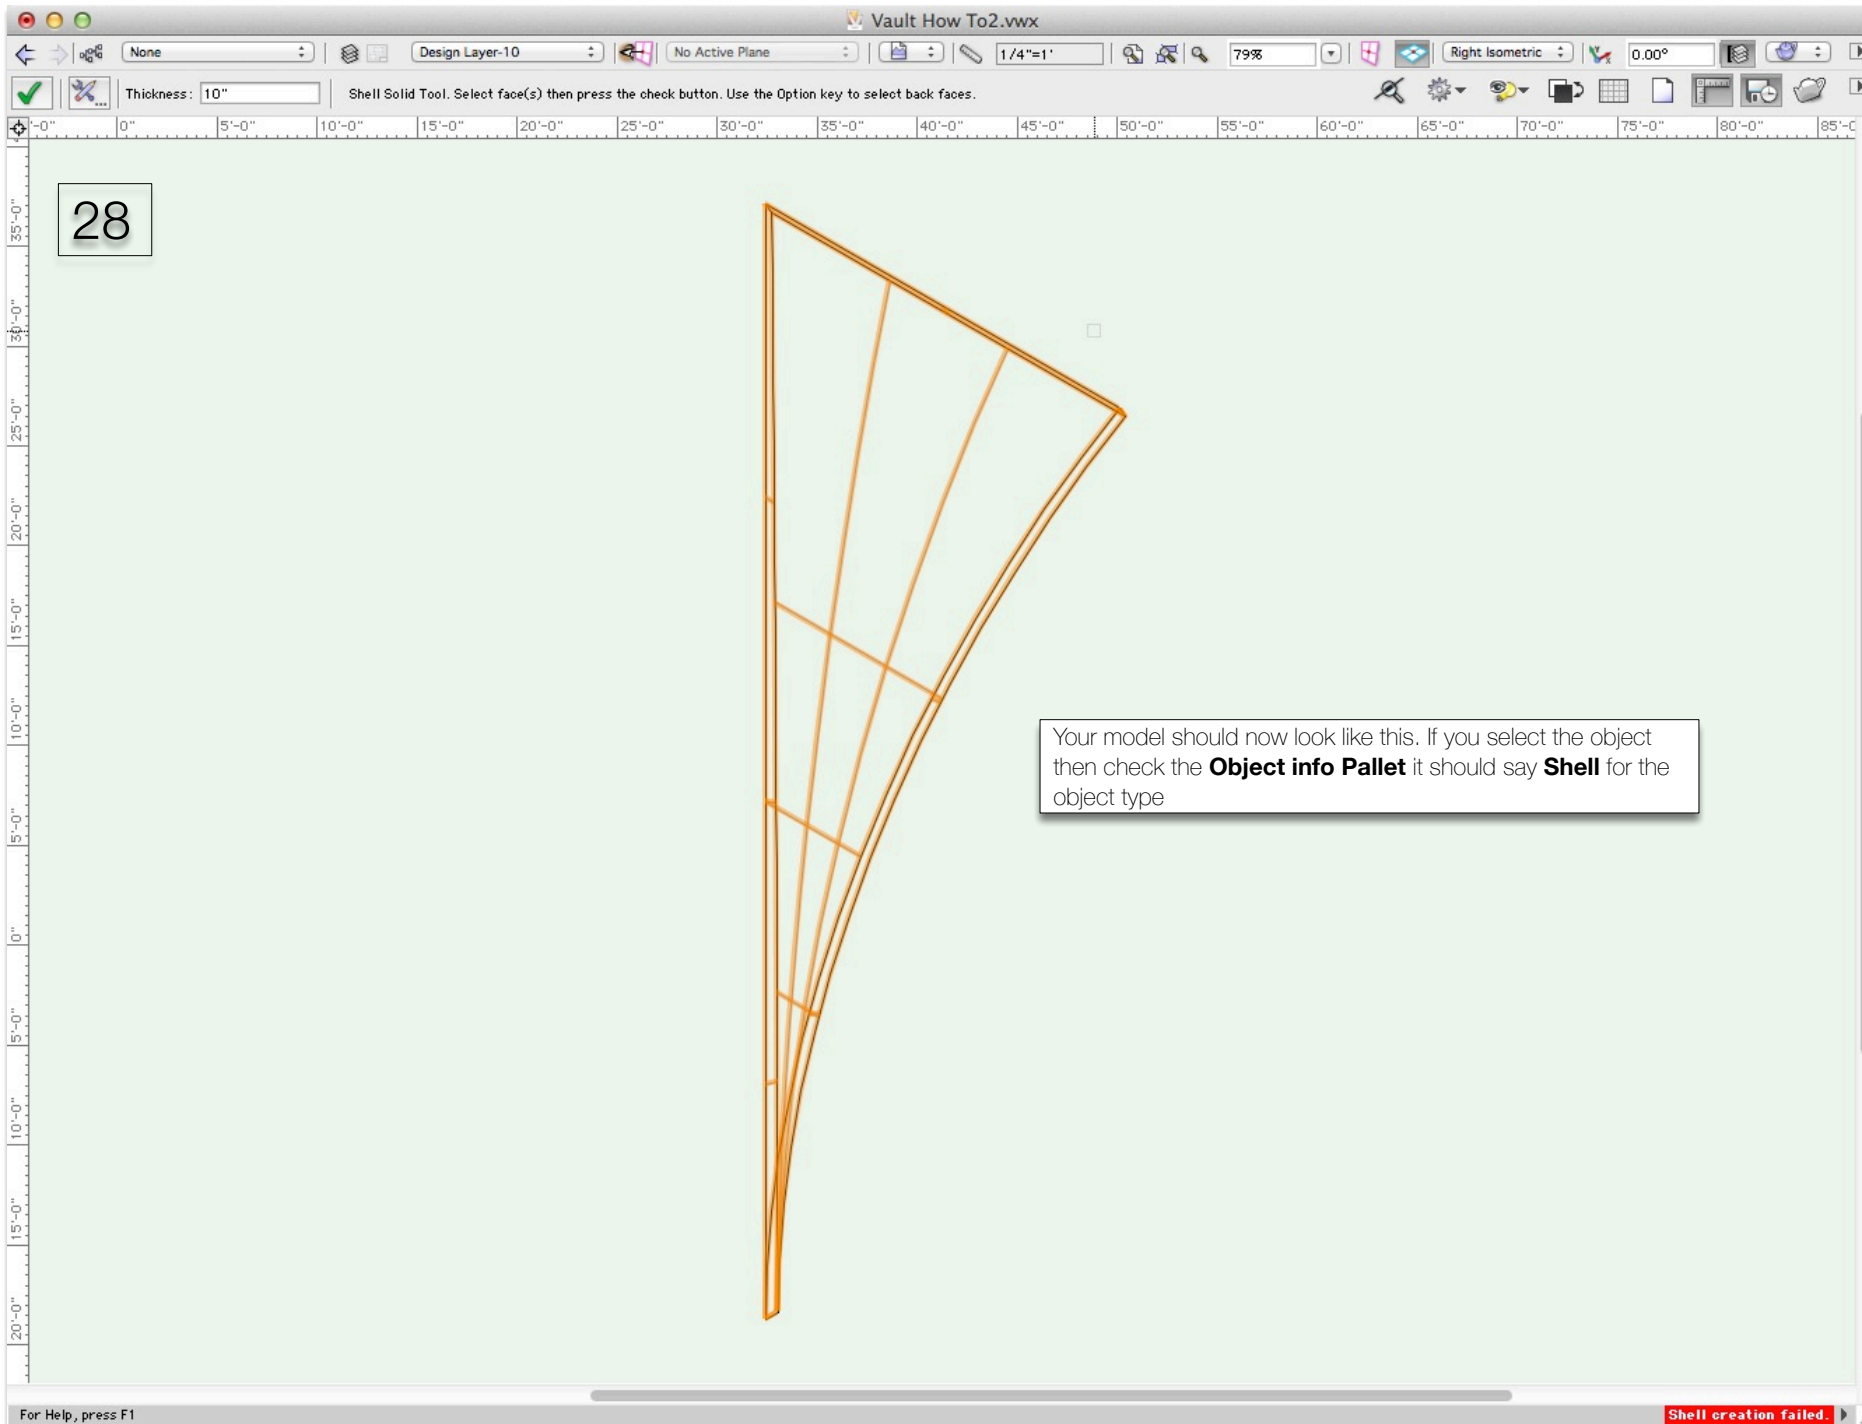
Vault How To2.vwx

None

Design Layer-10

No Active Plane

1/4"=1'

79%

Right Isometric

0.00°

Thickness: 10"

Shell Solid Tool. Select face(s) then press the check button. Use the Option key to select back faces.

-0" 0" 5'-0" 10'-0" 15'-0" 20'-0" 25'-0" 30'-0" 35'-0" 40'-0" 45'-0" 50'-0" 55'-0" 60'-0" 65'-0" 70'-0" 75'-0" 80'-0" 85'-0

35'-0" 30'-0" 25'-0" 20'-0" 15'-0" 10'-0" 5'-0" 0" 5'-0" 10'-0" 15'-0" 20'-0"

28

Your model should now look like this. If you select the object then check the **Object info Pallet** it should say **Shell** for the object type

For Help, press F1

Shell creation failed.